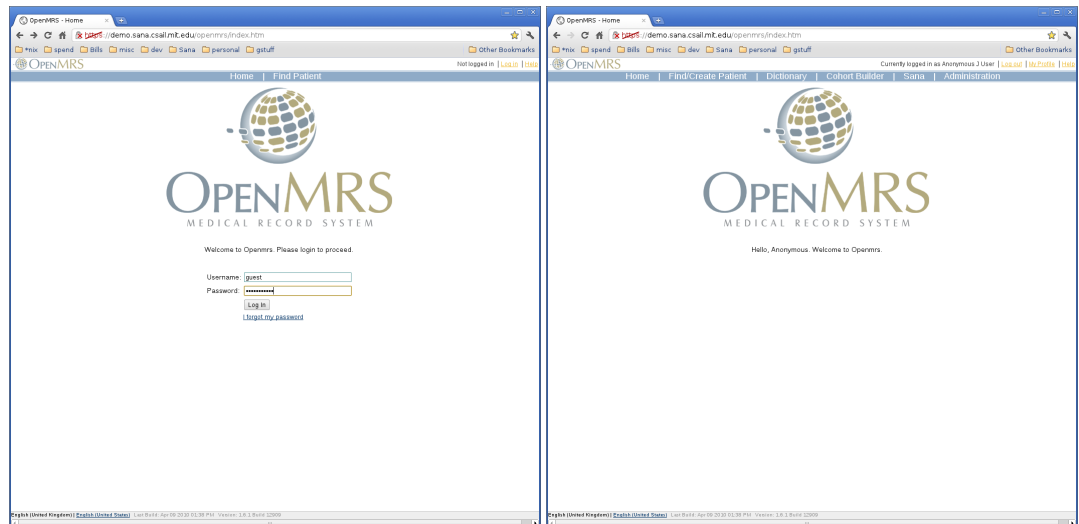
OpenMRS - Home

https://demo.sana.csail.mit.edu/openmrs/index.htm

*nix spend Bills misc dev Sana personal gstuff Other Bookmarks

OpenMRS Not logged in | Log in | Help

Home | Find Patient

OpenMRS
MEDICAL RECORD SYSTEM

Welcome to Openmrs. Please login to proceed.

Username: guest
Password: ••••••••••••

Log In

I forgot my password

English (United Kingdom) | English (United States) Last Build: Apr 09 2010 01:38 PM Version: 1.6.1 Build 12909

OpenMRS - Home

https://demo.sana.csail.mit.edu/openmrs/index.htm

*nix spend Bills misc dev Sana personal gstuff Other Bookmarks

OpenMRS Currently logged in as Anonymous J User | Log out | My Profile | Help

Home | Find/Create Patient | Dictionary | Cohort Builder | Sana | Administration

OpenMRS
MEDICAL RECORD SYSTEM

Hello, Anonymous. Welcome to Openmrs.

English (United Kingdom) | English (United States) Last Build: Apr 09 2010 01:38 PM Version: 1.6.1 Build 12909